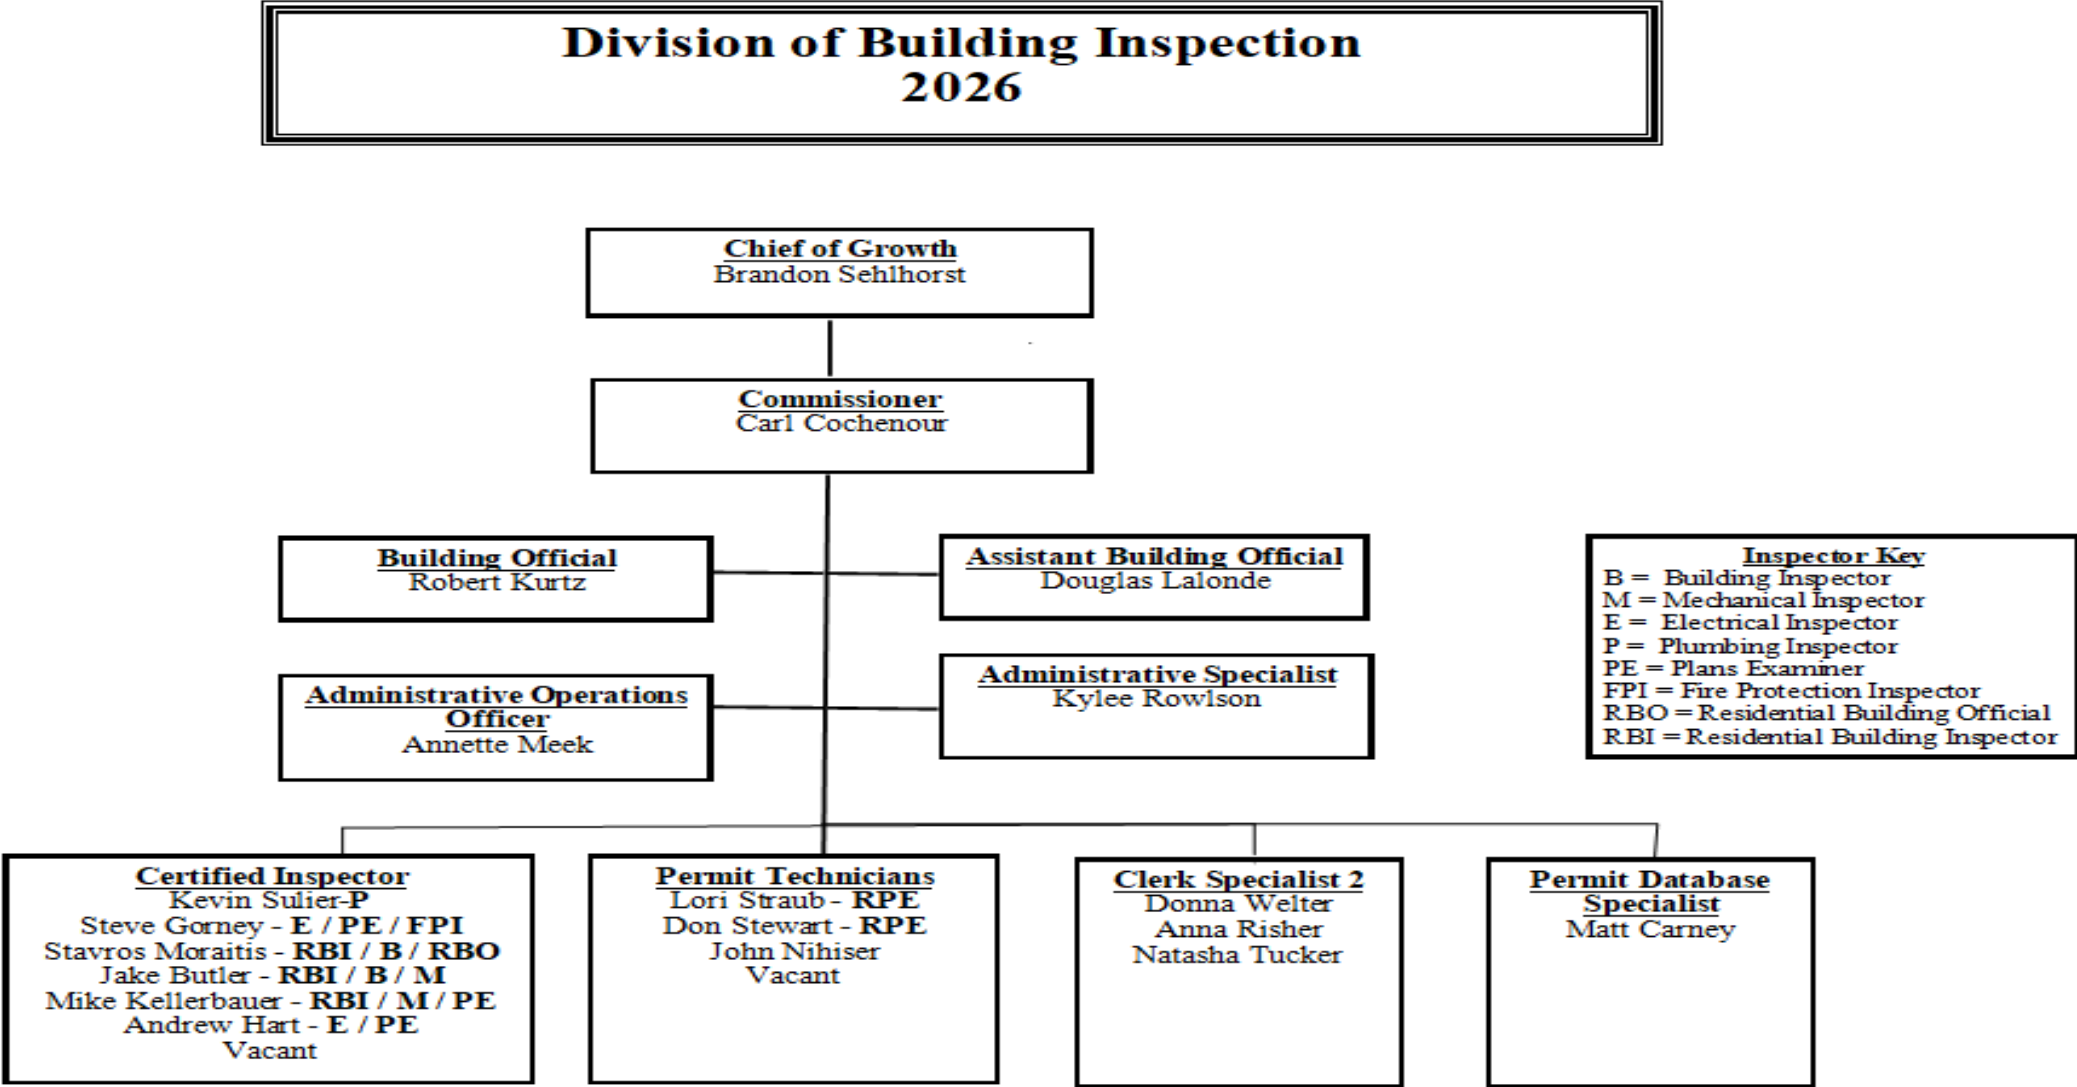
Division of Building Inspection
2026

Chief of Growth
Brandon Sehlhorst

Commissioner
Carl Cochenour

Building Official
Robert Kurtz

Assistant Building Official
Douglas Lalonde

Inspector Key
B = Building Inspector
M = Mechanical Inspector
E = Electrical Inspector
P = Plumbing Inspector
PE = Plans Examiner
FPI = Fire Protection Inspector
RBO = Residential Building Official
RBI = Residential Building Inspector

Administrative Operations Officer
Annette Meek

Administrative Specialist
Kylee Rowlson

Certified Inspector
Kevin Sulier-P
Steve Gorney - E / PE / FPI
Stavros Moraitis - RBI / B / RBO
Jake Butler - RBI / B / M
Mike Kellerbauer - RBI / M / PE
Andrew Hart - E / PE
Vacant

Permit Technicians
Lori Straub - RPE
Don Stewart - RPE
John Nihiser
Vacant

Clerk Specialist 2
Donna Welter
Anna Risher
Natasha Tucker

Permit Database Specialist
Matt Carney